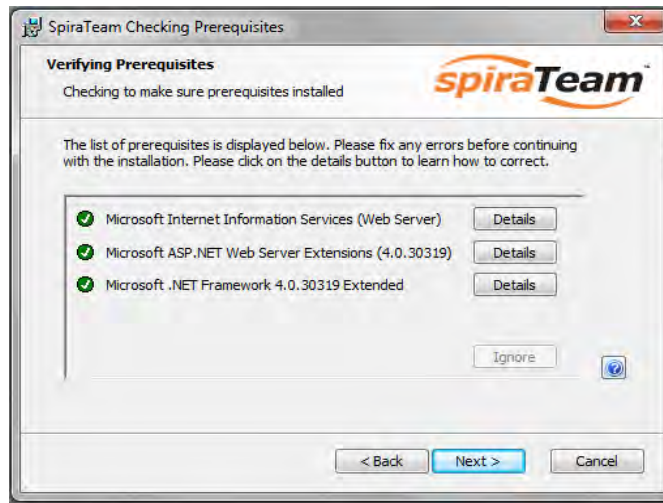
SpiraTeam Checking Prerequisites

Verifying Prerequisites
Checking to make sure prerequisites installed

spiraTeam™

The list of prerequisites is displayed below. Please fix any errors before continuing with the installation. Please click on the details button to learn how to correct.

Microsoft Internet Information Services (Web Server) Details
Microsoft ASP.NET Web Server Extensions (4.0.30319) Details
Microsoft .NET Framework 4.0.30319 Extended Details

Ignore

< Back Next > Cancel